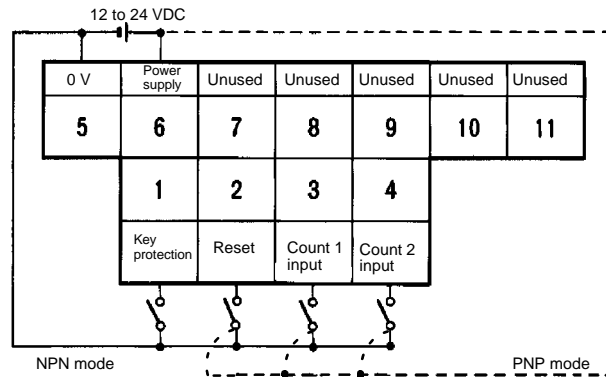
12 to 24 VDC

| 0 V | Power supply | Unused | Unused | Unused | Unused | Unused |
|---|---|---|---|---|---|---|
| 5 | 6 | 7 | 8 | 9 | 10 | 11 |

| 1 | 2 | 3 | 4 |
|---|---|---|---|
| Key protection | Reset | Count 1 input | Count 2 input |

NPN mode

PNP mode